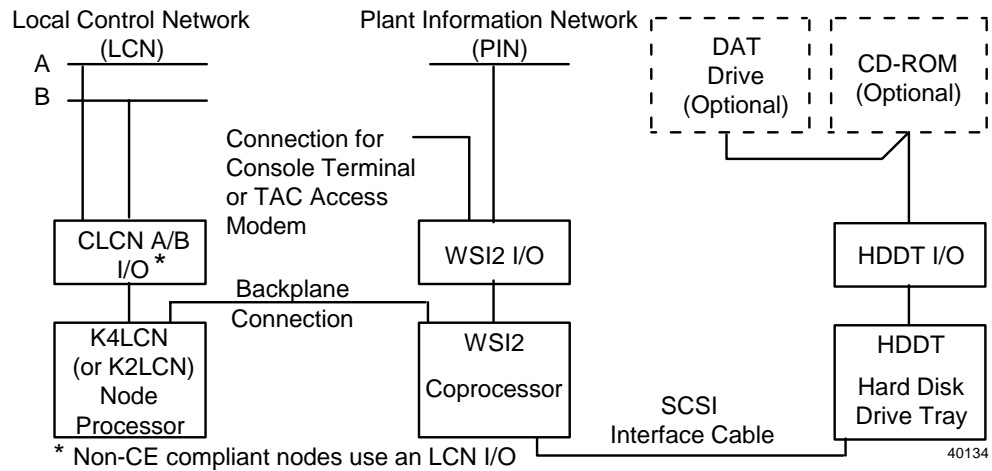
Local Control Network (LCN)

A

B

Plant Information Network (PIN)

DAT Drive (Optional)

CD-ROM (Optional)

Connection for Console Terminal or TAC Access Modem

CLCN A/B I/O *

WSI2 I/O

HDDT I/O

Backplane Connection

K4LCN (or K2LCN) Node Processor

WSI2 Coprocessor

HDDT Hard Disk Drive Tray

SCSI Interface Cable

* Non-CE compliant nodes use an LCN I/O

40134